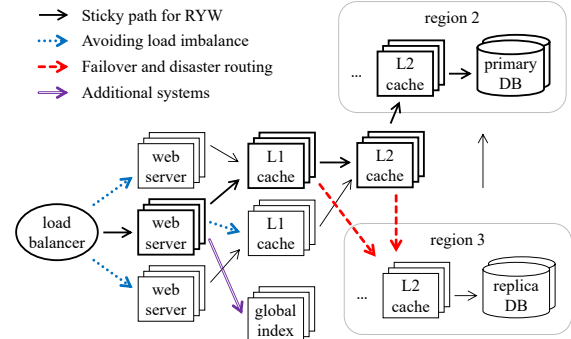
Sticky path for RYW
Avoiding load imbalance
Failover and disaster routing
Additional systems

region 2
...
L2 cache
primary DB

load balancer
web server
web server
web server
L1 cache
L1 cache
global index
L2 cache

region 3
...
L2 cache
replica DB